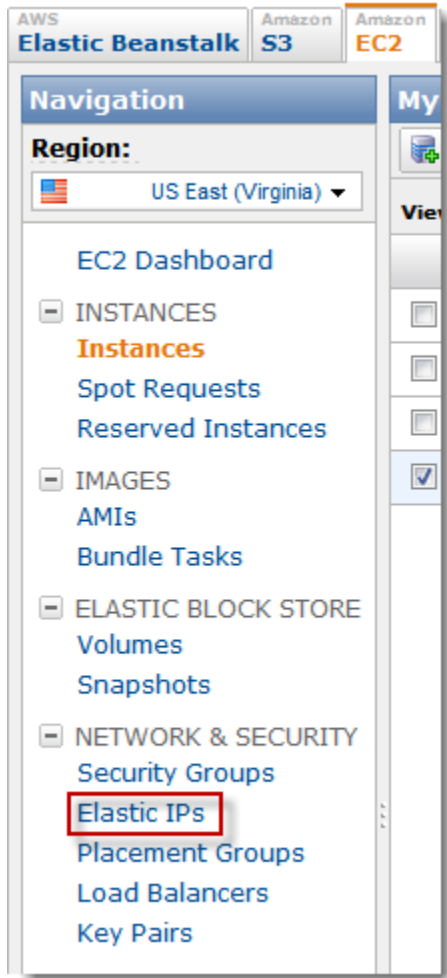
AWS
Elastic Beanstalk
Amazon
S3
Amazon
EC2

Navigation
My

Region:
US East (Virginia)

View

EC2 Dashboard

INSTANCES
Instances
Spot Requests
Reserved Instances

IMAGES
AMIs
Bundle Tasks

ELASTIC BLOCK STORE
Volumes
Snapshots

NETWORK & SECURITY
Security Groups
Elastic IPs
Placement Groups
Load Balancers
Key Pairs